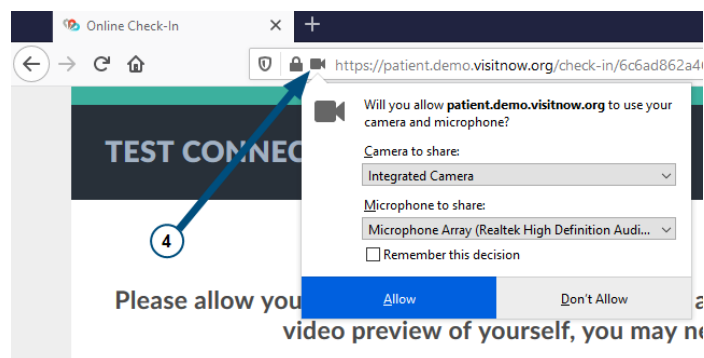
Online Check-In ×
+
https://patient.demo.visitnow.org/check-in/6c6ad862a4

TEST CONNEC

Will you allow **patient.demo.visitnow.org** to use your camera and microphone?

Camera to share:
Integrated Camera

Microphone to share:
Microphone Array (Realtek High Definition Audi...

Remember this decision

Allow
Don't Allow

4

Please allow you
video preview of yourself, you may ne